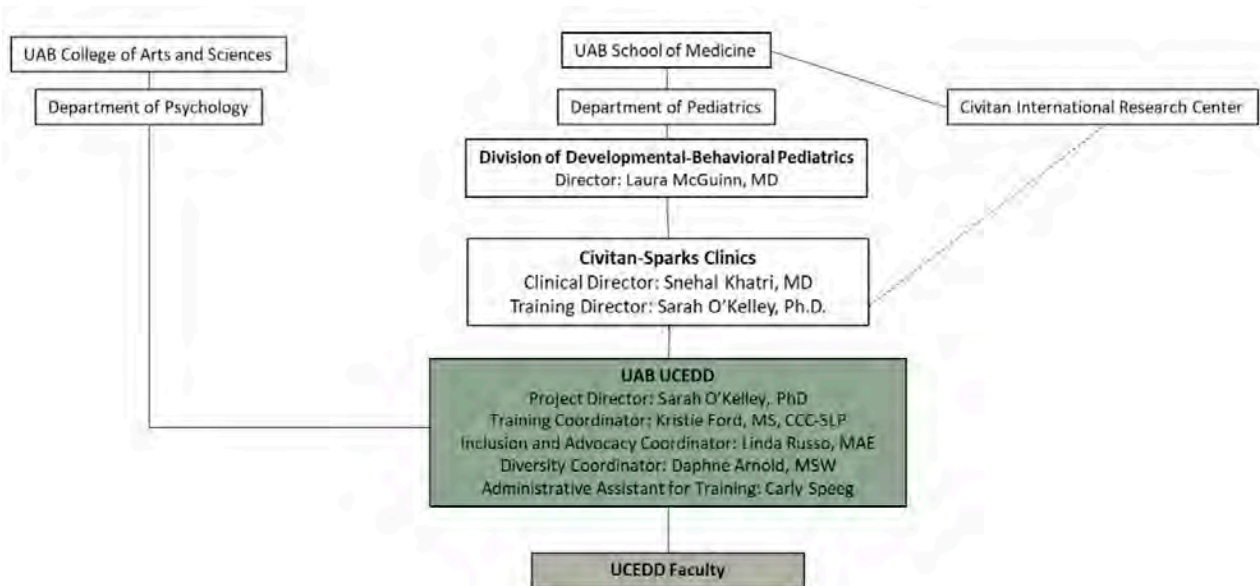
UAB College of Arts and Sciences

Department of Psychology

UAB School of Medicine

Department of Pediatrics

Civitan International Research Center

Division of Developmental-Behavioral Pediatrics
Director: Laura McGuinn, MD

Civitan-Sparks Clinics
Clinical Director: Snehal Khatri, MD
Training Director: Sarah O'Kelley, Ph.D.

UAB UCEDD
Project Director: Sarah O'Kelley, PhD
Training Coordinator: Kristie Ford, MS, CCC-SLP
Inclusion and Advocacy Coordinator: Linda Russo, MAE
Diversity Coordinator: Daphne Arnold, MSW
Administrative Assistant for Training: Carly Speeg

UCEDD Faculty